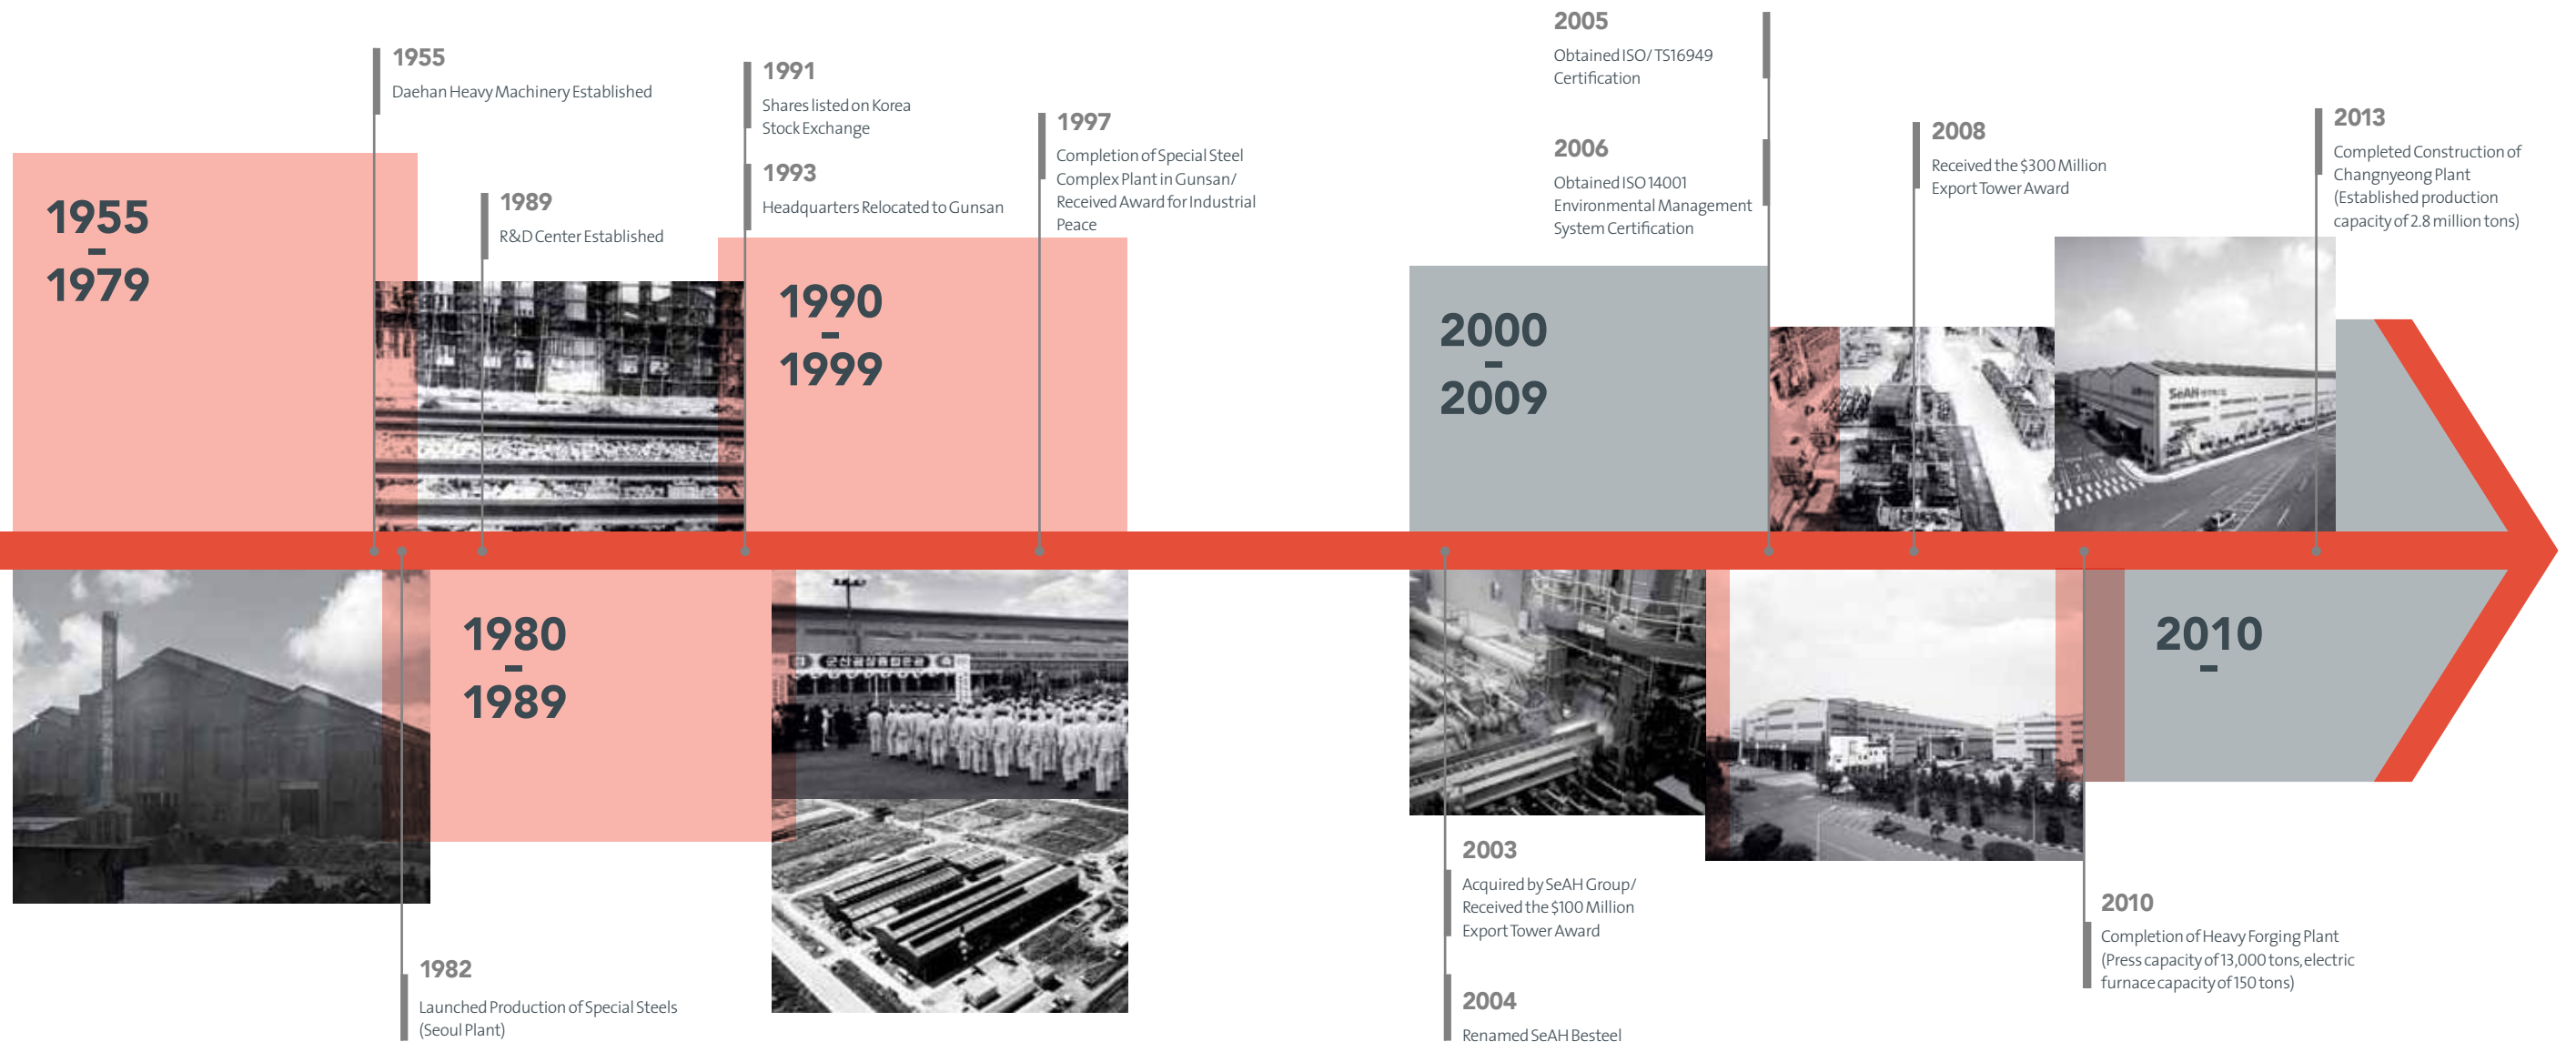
1955
Daehan Heavy Machinery Established

1955
-
1979

1989
R&D Center Established

1991
Shares listed on Korea Stock Exchange

1993
Headquarters Relocated to Gunsan

1990
-
1999

1997
Completion of Special Steel Complex Plant in Gunsan/ Received Award for Industrial Peace

2005
Obtained ISO/ TS16949 Certification

2006
Obtained ISO 14001 Environmental Management System Certification

2000
-
2009

2008
Received the $300 Million Export Tower Award

2013
Completed Construction of Changnyeong Plant (Established production capacity of 2.8 million tons)

1980
-
1989

1982
Launched Production of Special Steels (Seoul Plant)

2003
Acquired by SeAH Group/ Received the $100 Million Export Tower Award

2004
Renamed SeAH Besteel

2010
-

2010
Completion of Heavy Forging Plant (Press capacity of 13,000 tons, electric furnace capacity of 150 tons)